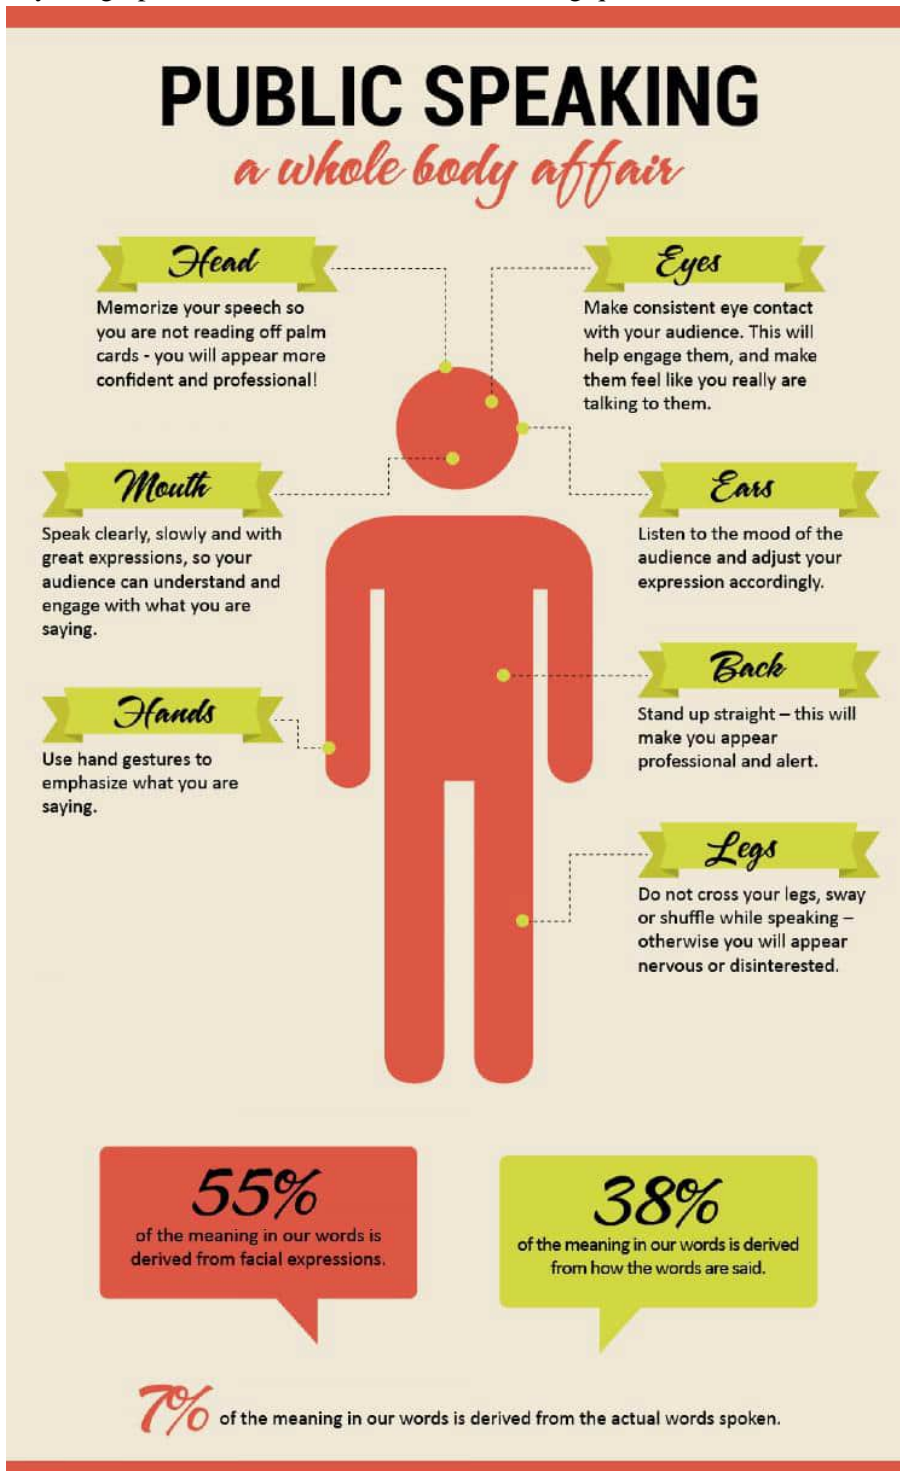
PUBLIC SPEAKING
a whole body affair

Head
Memorize your speech so you are not reading off palm cards - you will appear more confident and professional!

Eyes
Make consistent eye contact with your audience. This will help engage them, and make them feel like you really are talking to them.

Mouth
Speak clearly, slowly and with great expressions, so your audience can understand and engage with what you are saying.

Ears
Listen to the mood of the audience and adjust your expression accordingly.

Hands
Use hand gestures to emphasize what you are saying.

Back
Stand up straight – this will make you appear professional and alert.

Legs
Do not cross your legs, sway or shuffle while speaking – otherwise you will appear nervous or disinterested.

55%
of the meaning in our words is derived from facial expressions.

38%
of the meaning in our words is derived from how the words are said.

7% of the meaning in our words is derived from the actual words spoken.